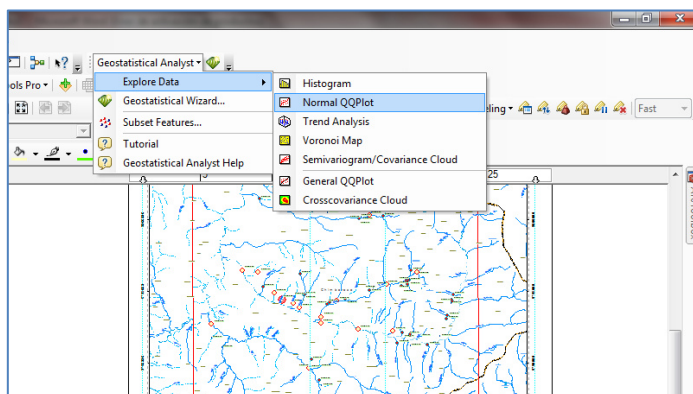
Geostatistical Analyst ▾
ols Pro ▾
Explore Data
Geostatistical Wizard...
Subset Features...
Tutorial
Geostatistical Analyst Help
Histogram
Normal QQPlot
Trend Analysis
Voronoi Map
Semivariogram/Covariance Cloud
General QQPlot
Crosscovariance Cloud
eling ▾
Fast
25